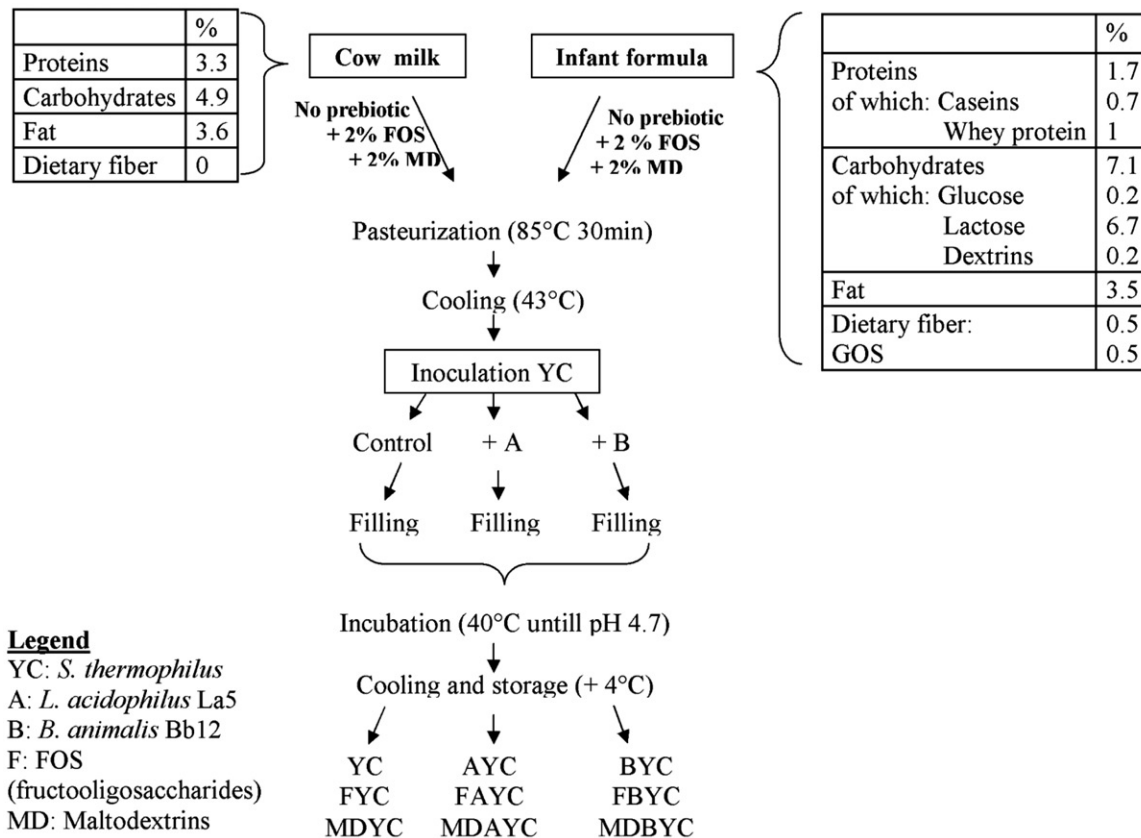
| | % |
|---|---|
| Proteins | 3.3 |
| Carbohydrates | 4.9 |
| Fat | 3.6 |
| Dietary fiber | 0 |

Cow milk

Infant formula

| | % |
|---|---|
| Proteins<br>of which: Caseins<br>Whey protein | 1.7<br>0.7<br>1 |
| Carbohydrates<br>of which: Glucose<br>Lactose<br>Dextrins | 7.1<br>0.2<br>6.7<br>0.2 |
| Fat | 3.5 |
| Dietary fiber:<br>GOS | 0.5<br>0.5 |

No prebiotic
+ 2% FOS
+ 2% MD

No prebiotic
+ 2 % FOS
+ 2% MD

Pasteurization (85°C 30min)

Cooling (43°C)

Inoculation YC

Control + A + B

Filling Filling Filling

Incubation (40°C untill pH 4.7)

Cooling and storage (+ 4°C)

YC AYC BYC
FYC FAYC FBYC
MDYC MDAYC MDBYC

Legend
YC: S. thermophilus
A: L. acidophilus La5
B: B. animalis Bb12
F: FOS (fructooligosaccharides)
MD: Maltodextrins